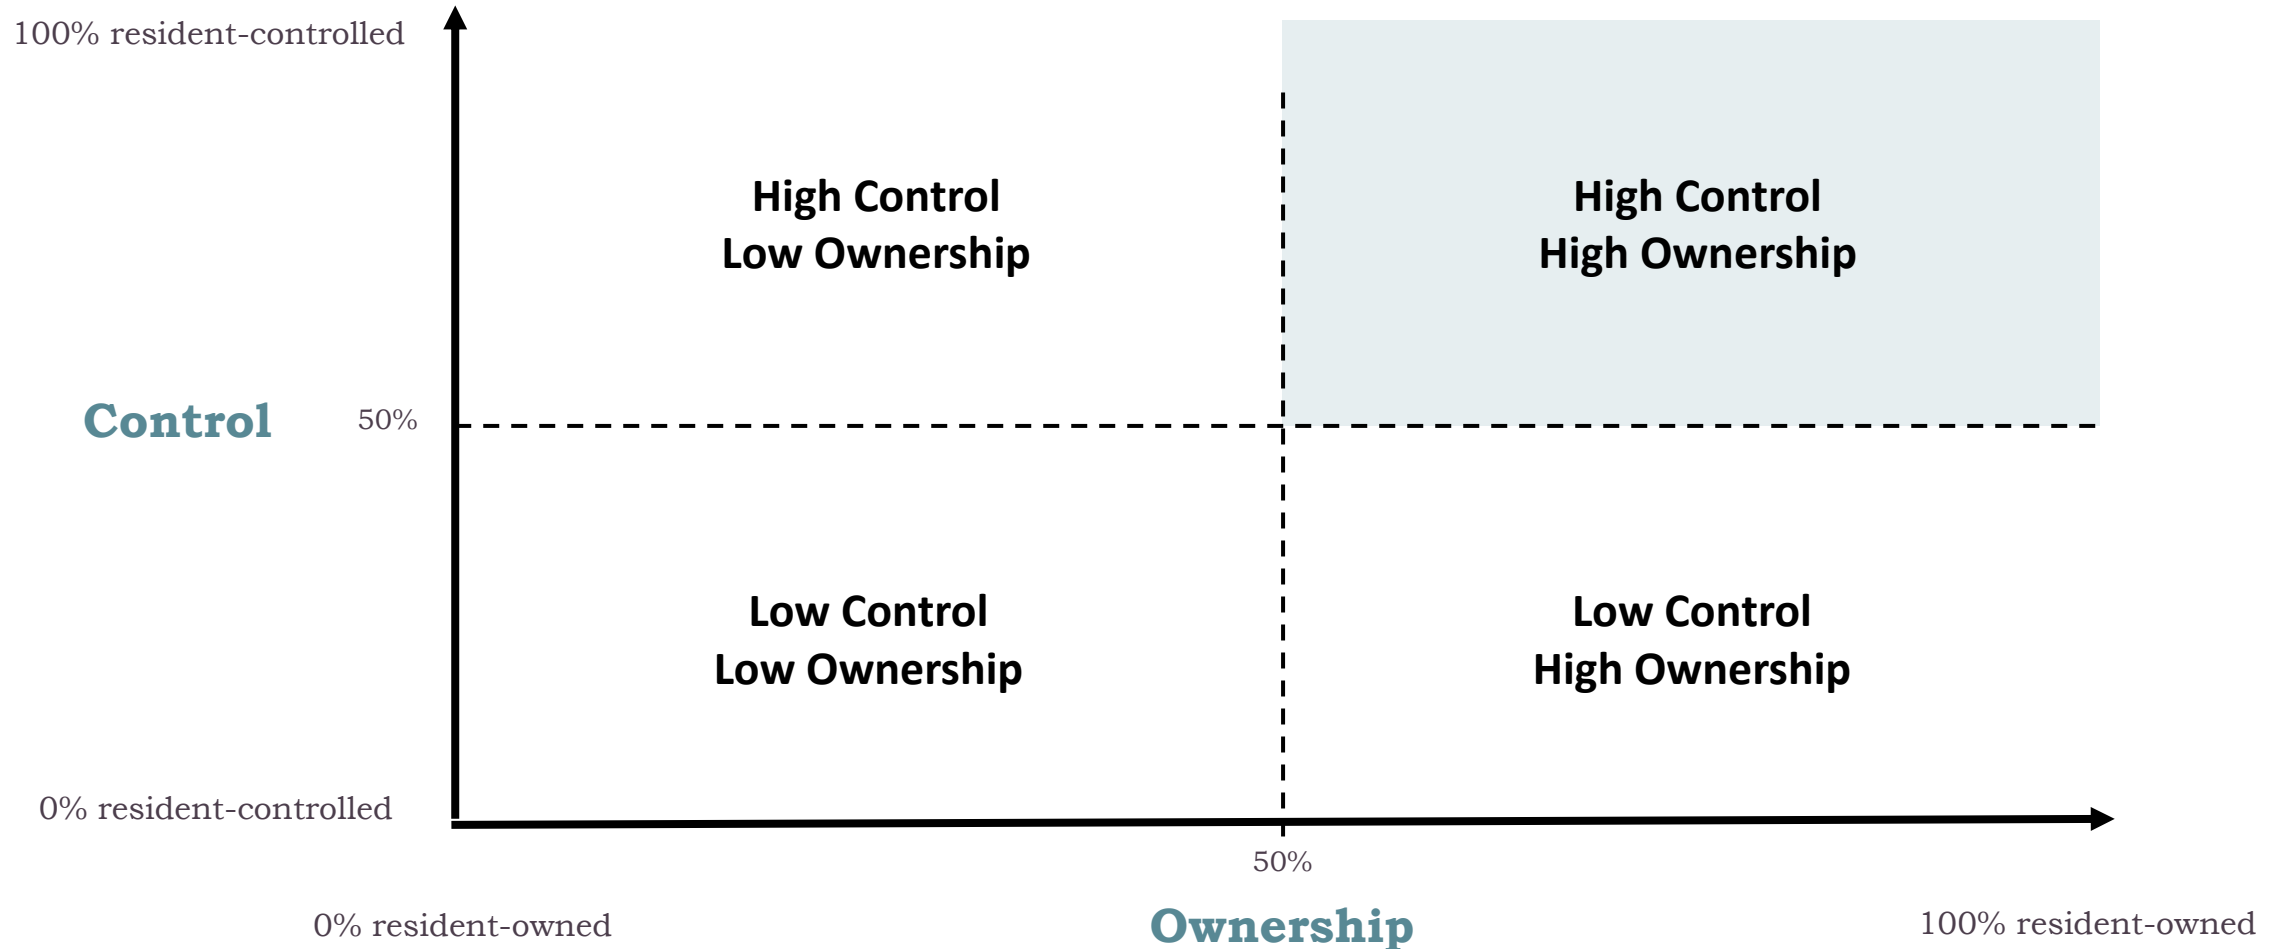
100% resident-controlled

High Control
Low Ownership

High Control
High Ownership

Control

50%

Low Control
Low Ownership

Low Control
High Ownership

0% resident-controlled

50%

0% resident-owned

Ownership

100% resident-owned